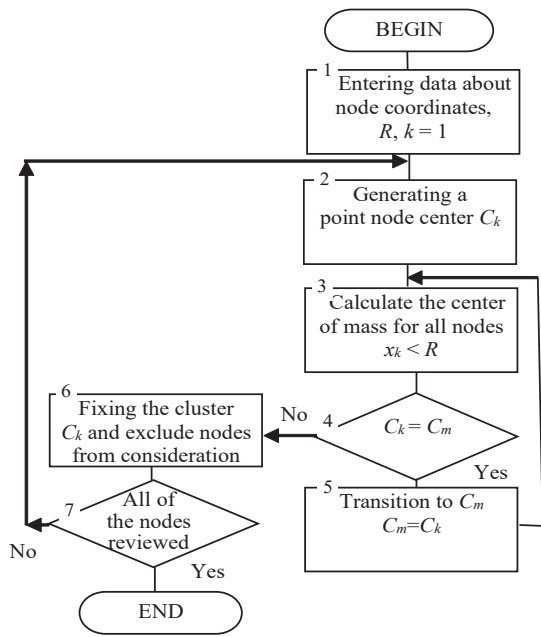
BEGIN

1 Entering data about node coordinates, $R$, $k = 1$

2 Generating a point node center $C_k$

3 Calculate the center of mass for all nodes $x_k < R$

4 $C_k = C_m$

No

Yes

5 Transition to $C_m$ $C_m = C_k$

6 Fixing the cluster $C_k$ and exclude nodes from consideration

7 All of the nodes reviewed

No

Yes

END